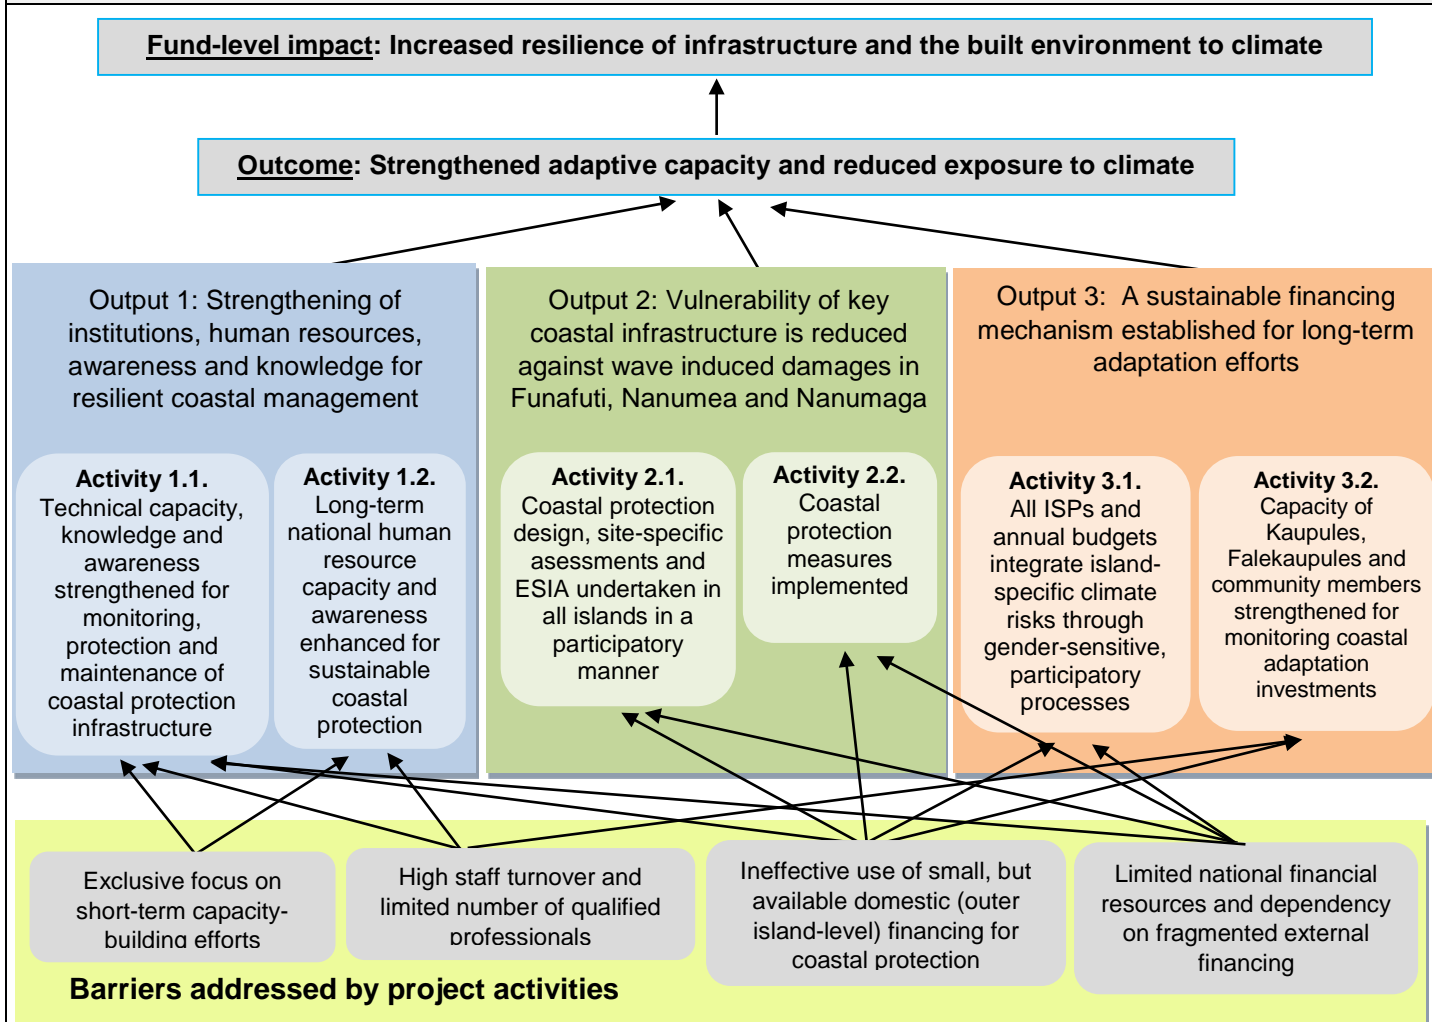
Fund-level impact: Increased resilience of infrastructure and the built environment to climate

Outcome: Strengthened adaptive capacity and reduced exposure to climate

Output 1: Strengthening of institutions, human resources, awareness and knowledge for resilient coastal management

Activity 1.1. Technical capacity, knowledge and awareness strengthened for monitoring, protection and maintenance of coastal protection infrastructure

Activity 1.2. Long-term national human resource capacity and awareness enhanced for sustainable coastal protection

Output 2: Vulnerability of key coastal infrastructure is reduced against wave induced damages in Funafuti, Nanumea and Nanumaga

Activity 2.1. Coastal protection design, site-specific asessments and ESIA undertaken in all islands in a participatory manner

Activity 2.2. Coastal protection measures implemented

Output 3: A sustainable financing mechanism established for long-term adaptation efforts

Activity 3.1. All ISPs and annual budgets integrate island-specific climate risks through gender-sensitive, participatory processes

Activity 3.2. Capacity of Kaupules, Falekaupules and community members strengthened for monitoring coastal adaptation investments

Exclusive focus on short-term capacity-building efforts

High staff turnover and limited number of qualified professionals

Ineffective use of small, but available domestic (outer island-level) financing for coastal protection

Limited national financial resources and dependency on fragmented external financing

Barriers addressed by project activities